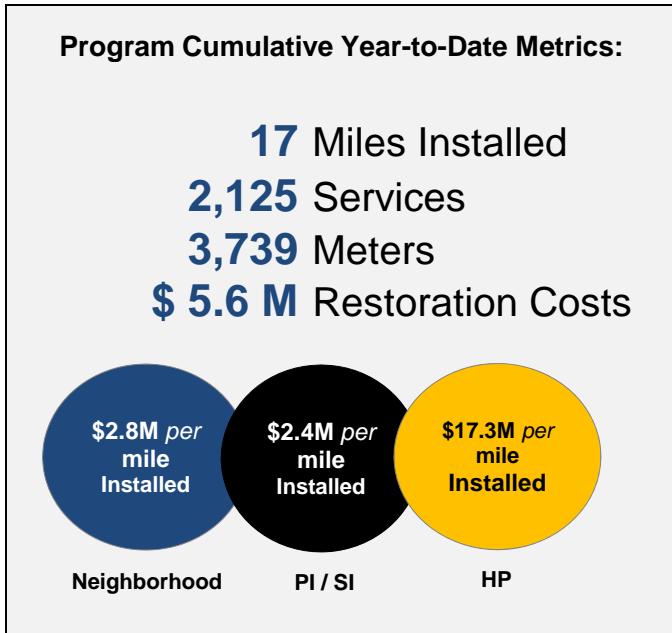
Program Cumulative Year-to-Date Metrics:

17 Miles Installed
2,125 Services
3,739 Meters
$ 5.6 M Restoration Costs

$2.8M *per* mile Installed

$2.4M *per* mile Installed

$17.3M *per* mile Installed

Neighborhood

PI / SI

HP